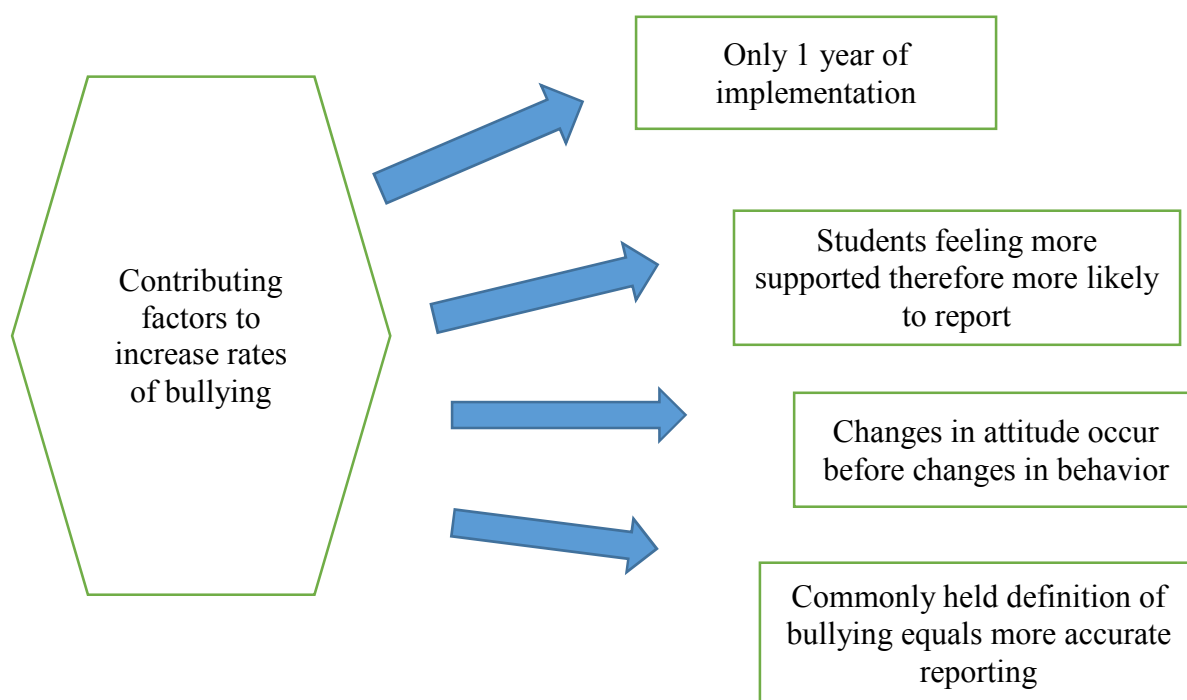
Contributing factors to increase rates of bullying

Only 1 year of implementation

Students feeling more supported therefore more likely to report

Changes in attitude occur before changes in behavior

Commonly held definition of bullying equals more accurate reporting